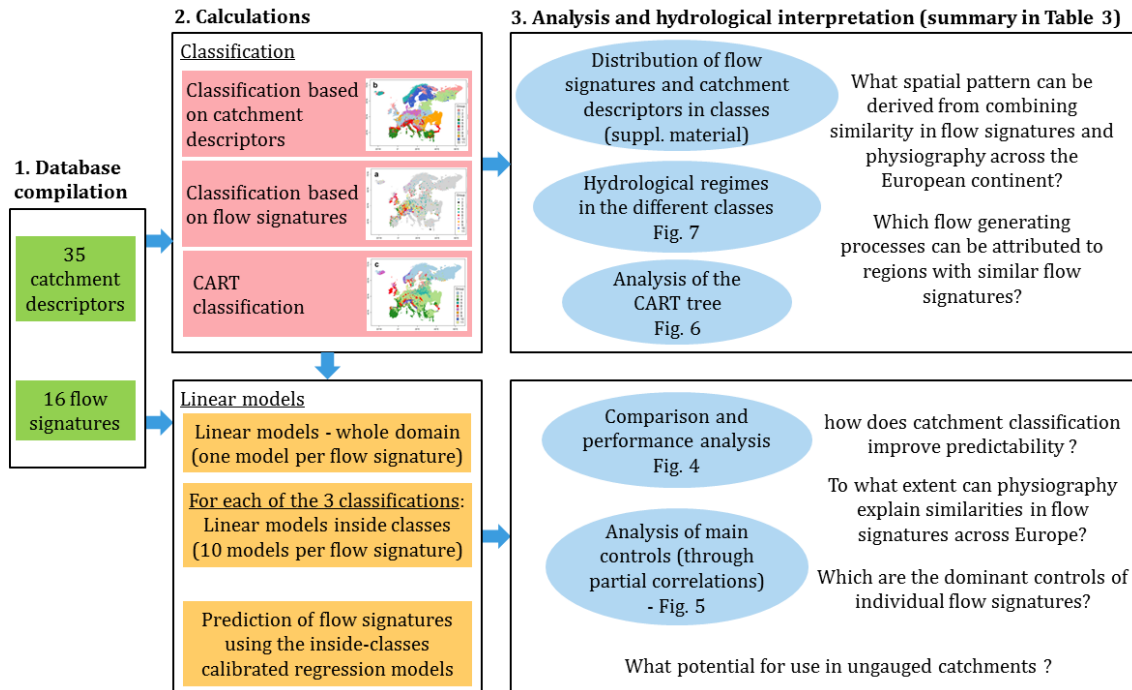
1. Database compilation

35 catchment descriptors

16 flow signatures

2. Calculations

Classification

Classification based on catchment descriptors

Classification based on flow signatures

CART classification

Linear models

Linear models - whole domain (one model per flow signature)

For each of the 3 classifications: Linear models inside classes (10 models per flow signature)

Prediction of flow signatures using the inside-classes calibrated regression models

3. Analysis and hydrological interpretation (summary in Table 3)

Distribution of flow signatures and catchment descriptors in classes (suppl. material)

Hydrological regimes in the different classes Fig. 7

Analysis of the CART tree Fig. 6

What spatial pattern can be derived from combining similarity in flow signatures and physiography across the European continent?

Which flow generating processes can be attributed to regions with similar flow signatures?

Comparison and performance analysis Fig. 4

Analysis of main controls (through partial correlations) - Fig. 5

how does catchment classification improve predictability ?

To what extent can physiography explain similarities in flow signatures across Europe?

Which are the dominant controls of individual flow signatures?

What potential for use in ungauged catchments ?